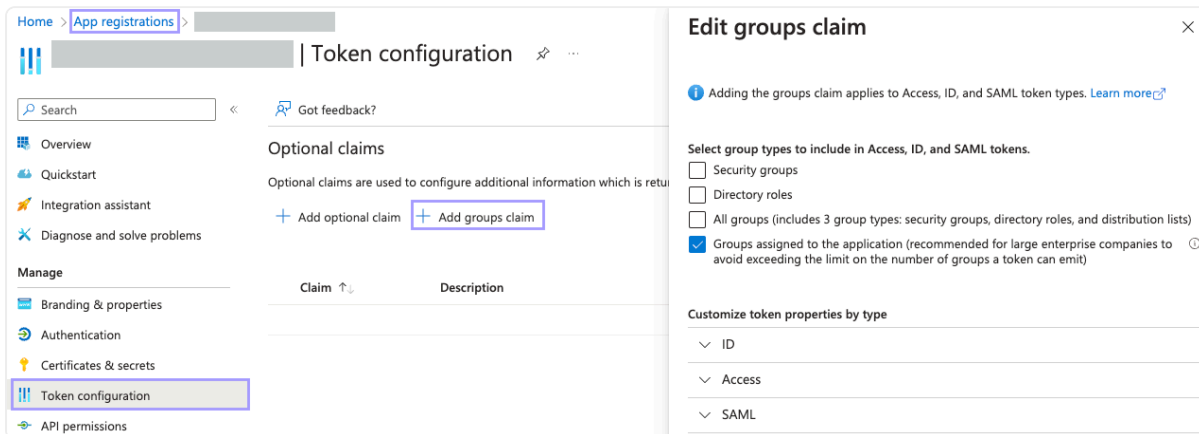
Home > App registrations >

| Token configuration

Search

Overview

Quickstart

Integration assistant

Diagnose and solve problems

Manage

Branding & properties

Authentication

Certificates & secrets

Token configuration

API permissions

Got feedback?

Optional claims

Optional claims are used to configure additional information which is retur

+ Add optional claim

+ Add groups claim

| Claim | Description |
|---|---|

Edit groups claim

Adding the groups claim applies to Access, ID, and SAML token types. Learn more

Select group types to include in Access, ID, and SAML tokens.

Security groups

Directory roles

All groups (includes 3 group types: security groups, directory roles, and distribution lists)

Groups assigned to the application (recommended for large enterprise companies to avoid exceeding the limit on the number of groups a token can emit)

Customize token properties by type

ID

Access

SAML